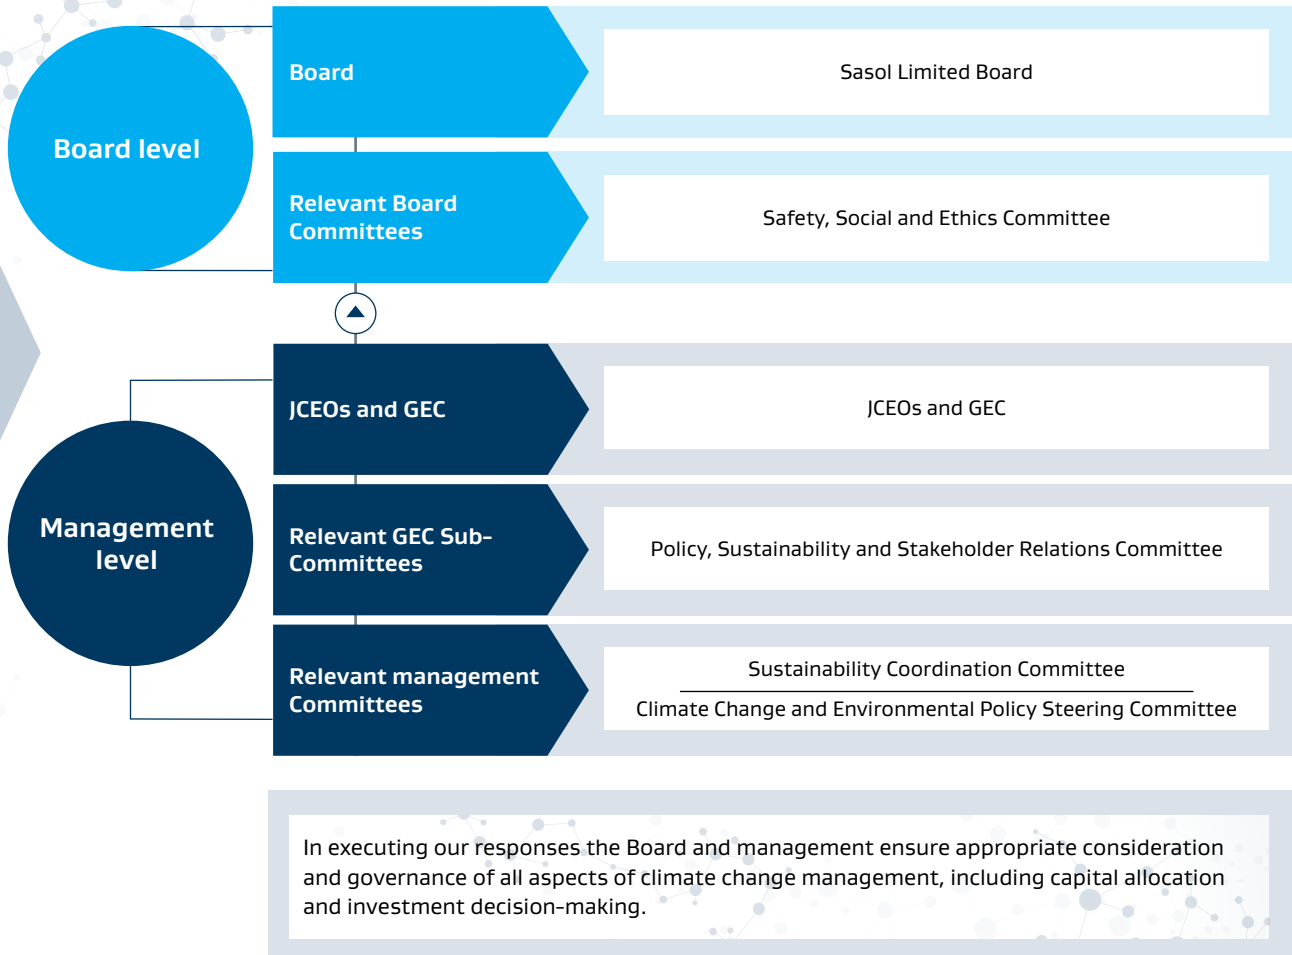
Board level

Board

Sasol Limited Board

Relevant Board Committees

Safety, Social and Ethics Committee

Management level

JCEOs and GEC

JCEOs and GEC

Relevant GEC Sub-Committees

Policy, Sustainability and Stakeholder Relations Committee

Relevant management Committees

Sustainability Coordination Committee

Climate Change and Environmental Policy Steering Committee

In executing our responses the Board and management ensure appropriate consideration and governance of all aspects of climate change management, including capital allocation and investment decision-making.